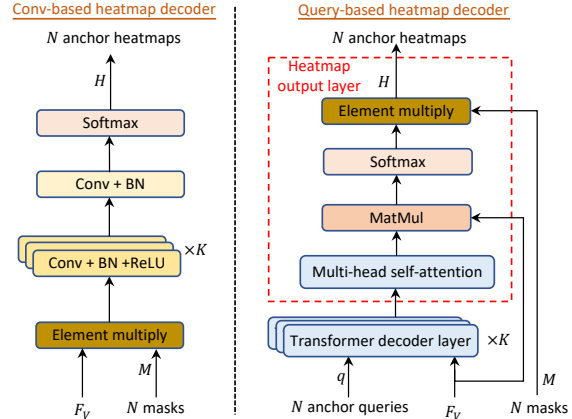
Conv-based heatmap decoder

$N$ anchor heatmaps

$H$

Softmax

Conv + BN

$\times K$

Conv + BN +ReLU

Element multiply

$M$

$F_V$

$N$ masks

Query-based heatmap decoder

$N$ anchor heatmaps

Heatmap output layer

$H$

Element multiply

Softmax

MatMul

Multi-head self-attention

Transformer decoder layer

$\times K$

$q$

$M$

$N$ anchor queries

$F_V$

$N$ masks